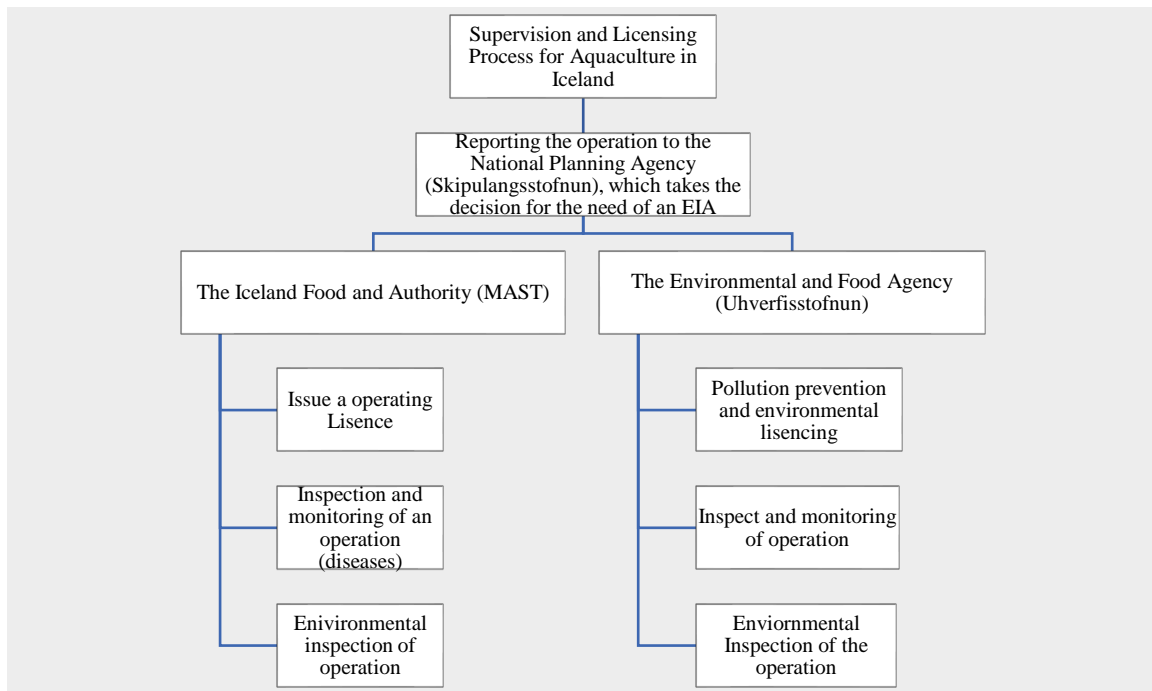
Supervision and Licensing Process for Aquaculture in Iceland

Reporting the operation to the National Planning Agency (Skipulangsstofnun), which takes the decision for the need of an EIA

The Iceland Food and Authority (MAST)

Issue a operating Lisence

Inspection and monitoring of an operation (diseases)

Enivironmental inspection of operation

The Environmental and Food Agency (Uhverfisstofnun)

Pollution prevention and environmental lisencing

Inspect and monitoring of operation

Enviornmental Inspection of the operation